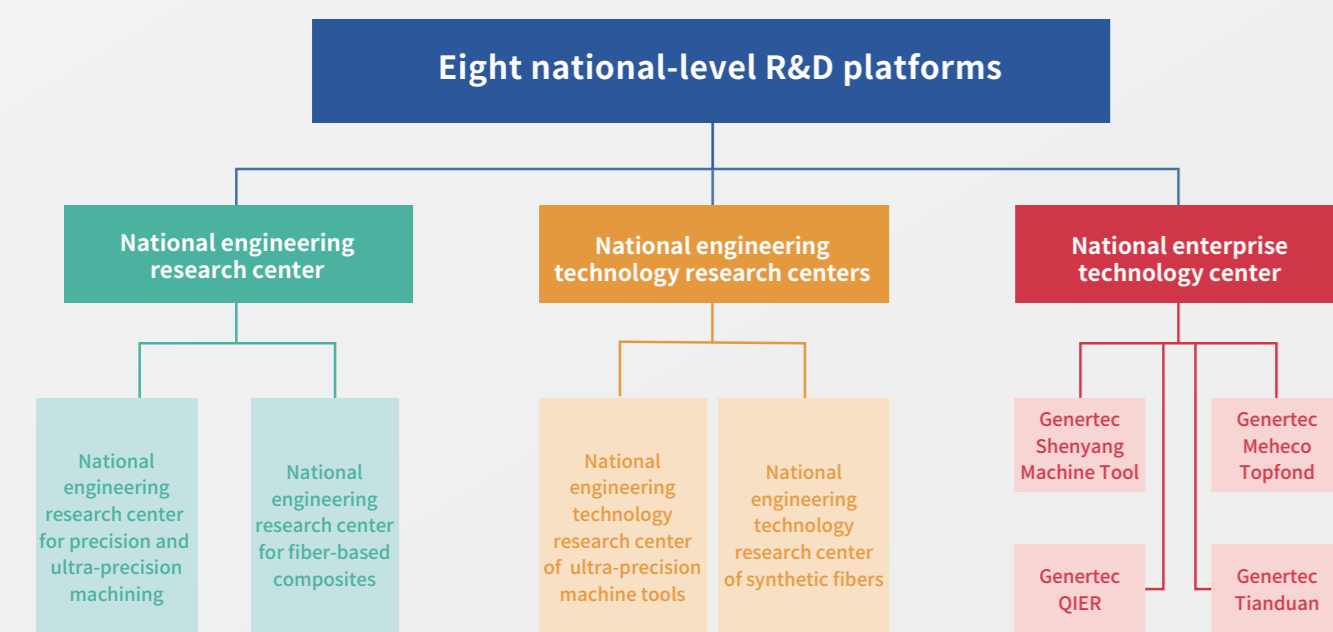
Eight national-level R&D platforms

National engineering research center

National engineering technology research centers

National enterprise technology center

National engineering research center for precision and ultra-precision machining

National engineering research center for fiber-based composites

National engineering technology research center of ultra-precision machine tools

National engineering technology research center of synthetic fibers

Genertec Shenyang Machine Tool

Genertec Meheco Topfond

Genertec QIER

Genertec Tianduan